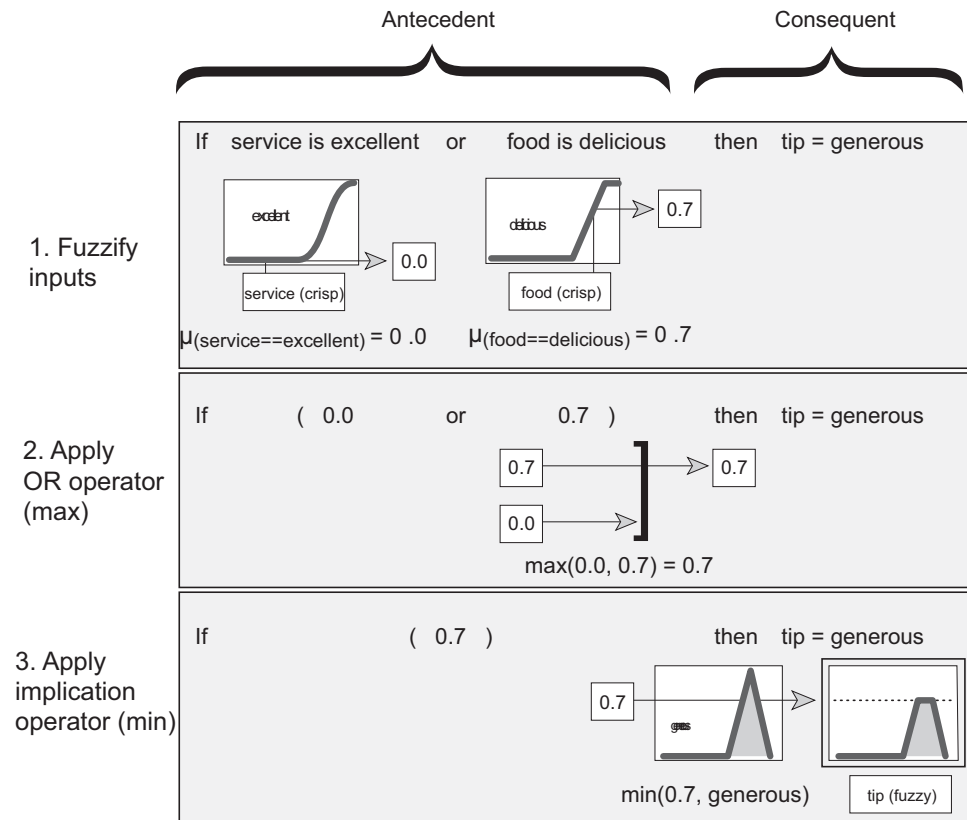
Antecedent

Consequent

If service is excellent or food is delicious then tip = generous

1. Fuzzify inputs

excellent

0.0

service (crisp)

delicious

0.7

food (crisp)

$\mu_{(service==excellent)}$ = 0 .0

$\mu_{(food==delicious)}$ = 0 .7

2. Apply OR operator (max)

If ( 0.0 or 0.7 ) then tip = generous

0.7

0.7

0.0

max(0.0, 0.7) = 0.7

3. Apply implication operator (min)

If ( 0.7 ) then tip = generous

0.7

generous

min(0.7, generous)

tip (fuzzy)